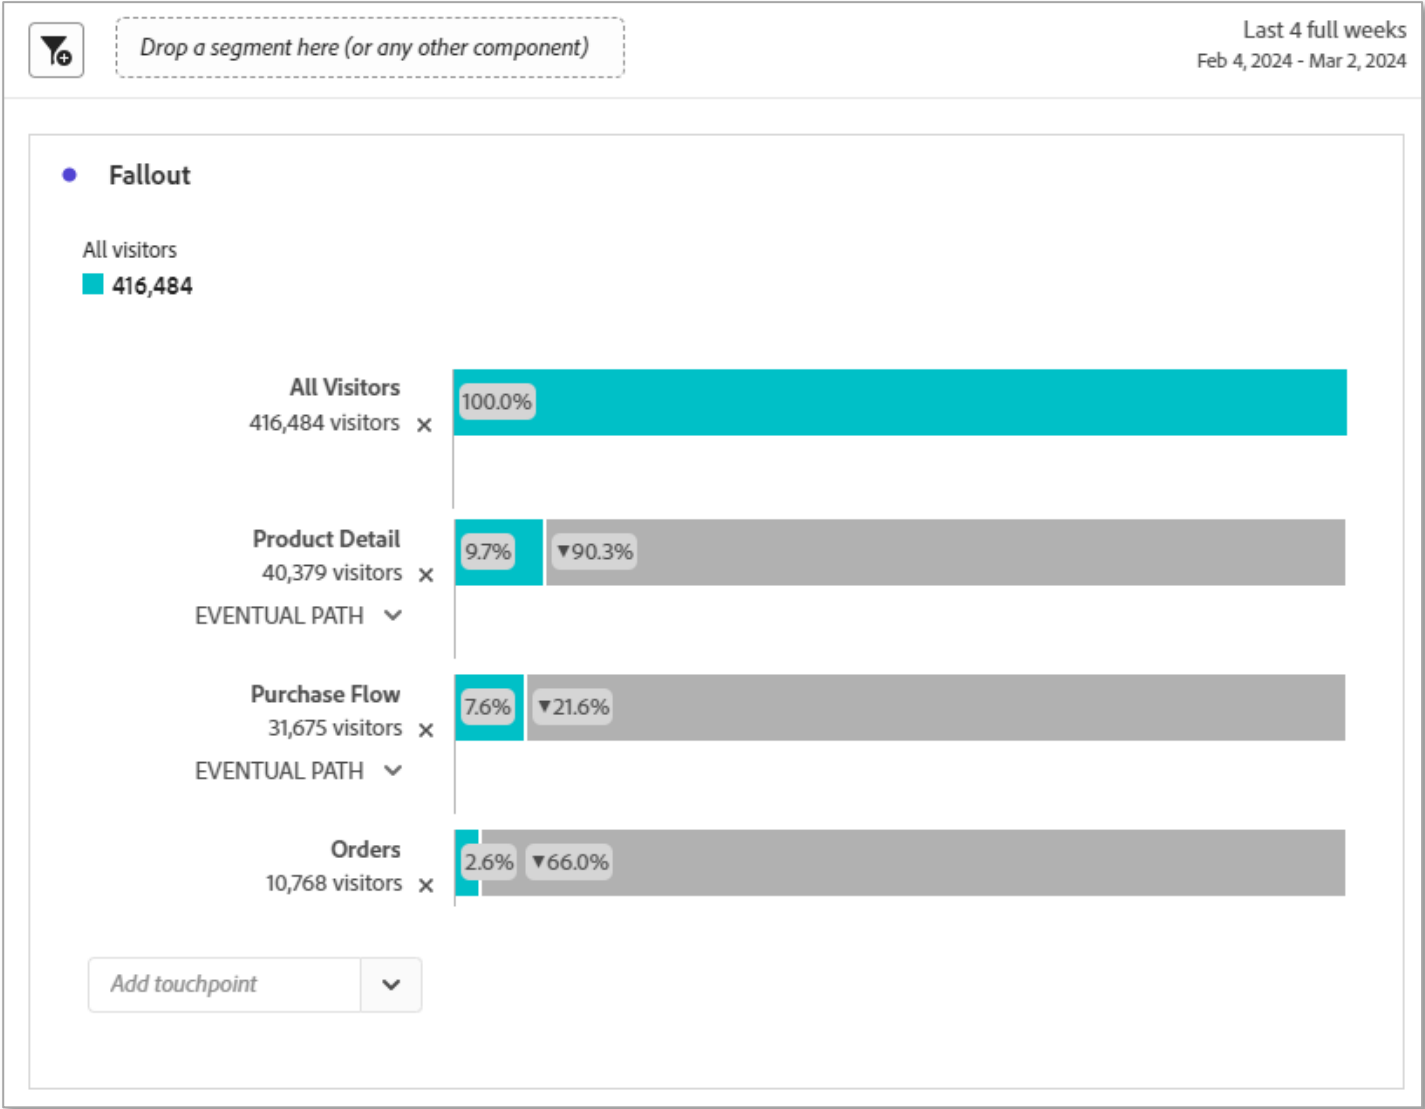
Drop a segment here (or any other component)

Last 4 full weeks
Feb 4, 2024 - Mar 2, 2024

Fallout

All visitors
416,484

All Visitors
416,484 visitors ×
100.0%

Product Detail
40,379 visitors ×
EVENTUAL PATH
9.7%
▼90.3%

Purchase Flow
31,675 visitors ×
EVENTUAL PATH
7.6%
▼21.6%

Orders
10,768 visitors ×
2.6%
▼66.0%

Add touchpoint